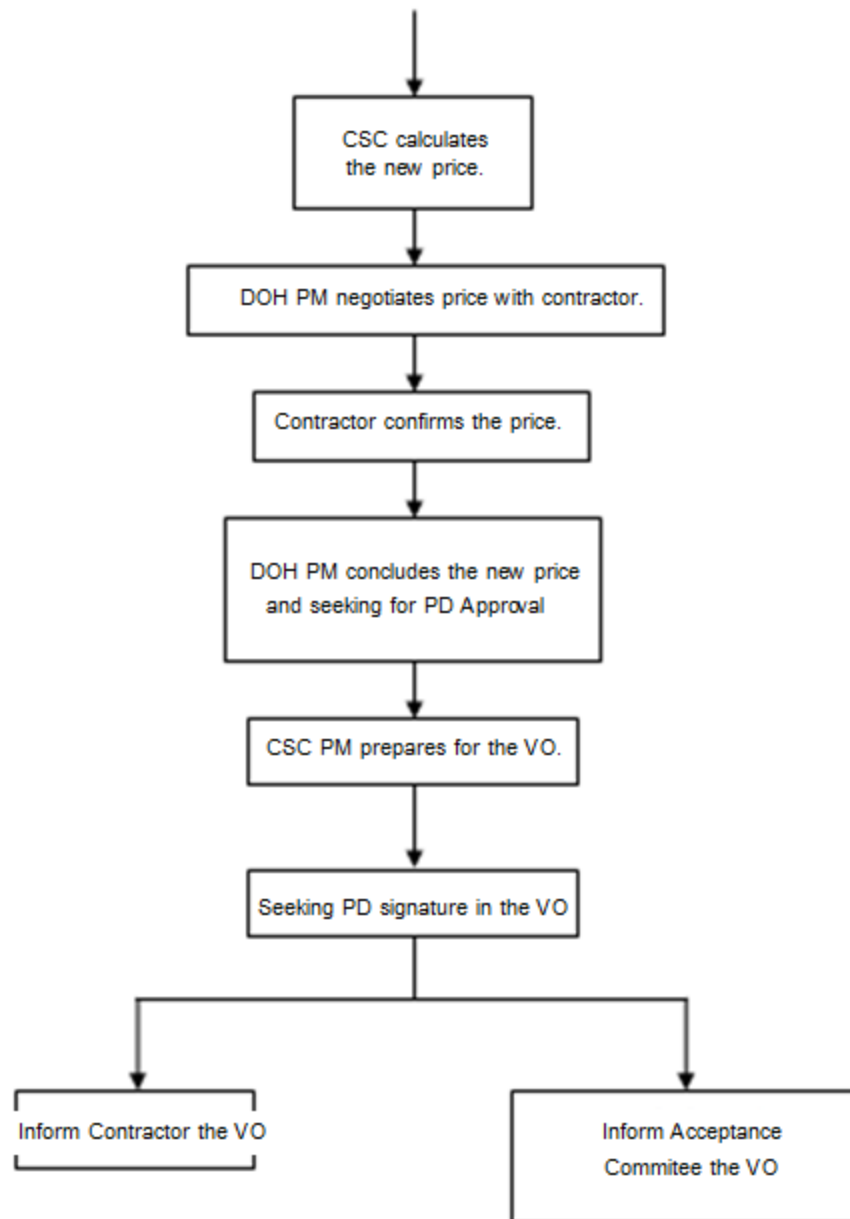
CSC calculates the new price.

DOH PM negotiates price with contractor.

Contractor confirms the price.

DOH PM concludes the new price and seeking for PD Approval

CSC PM prepares for the VO.

Seeking PD signature in the VO

Inform Contractor the VO

Inform Acceptance Commitee the VO